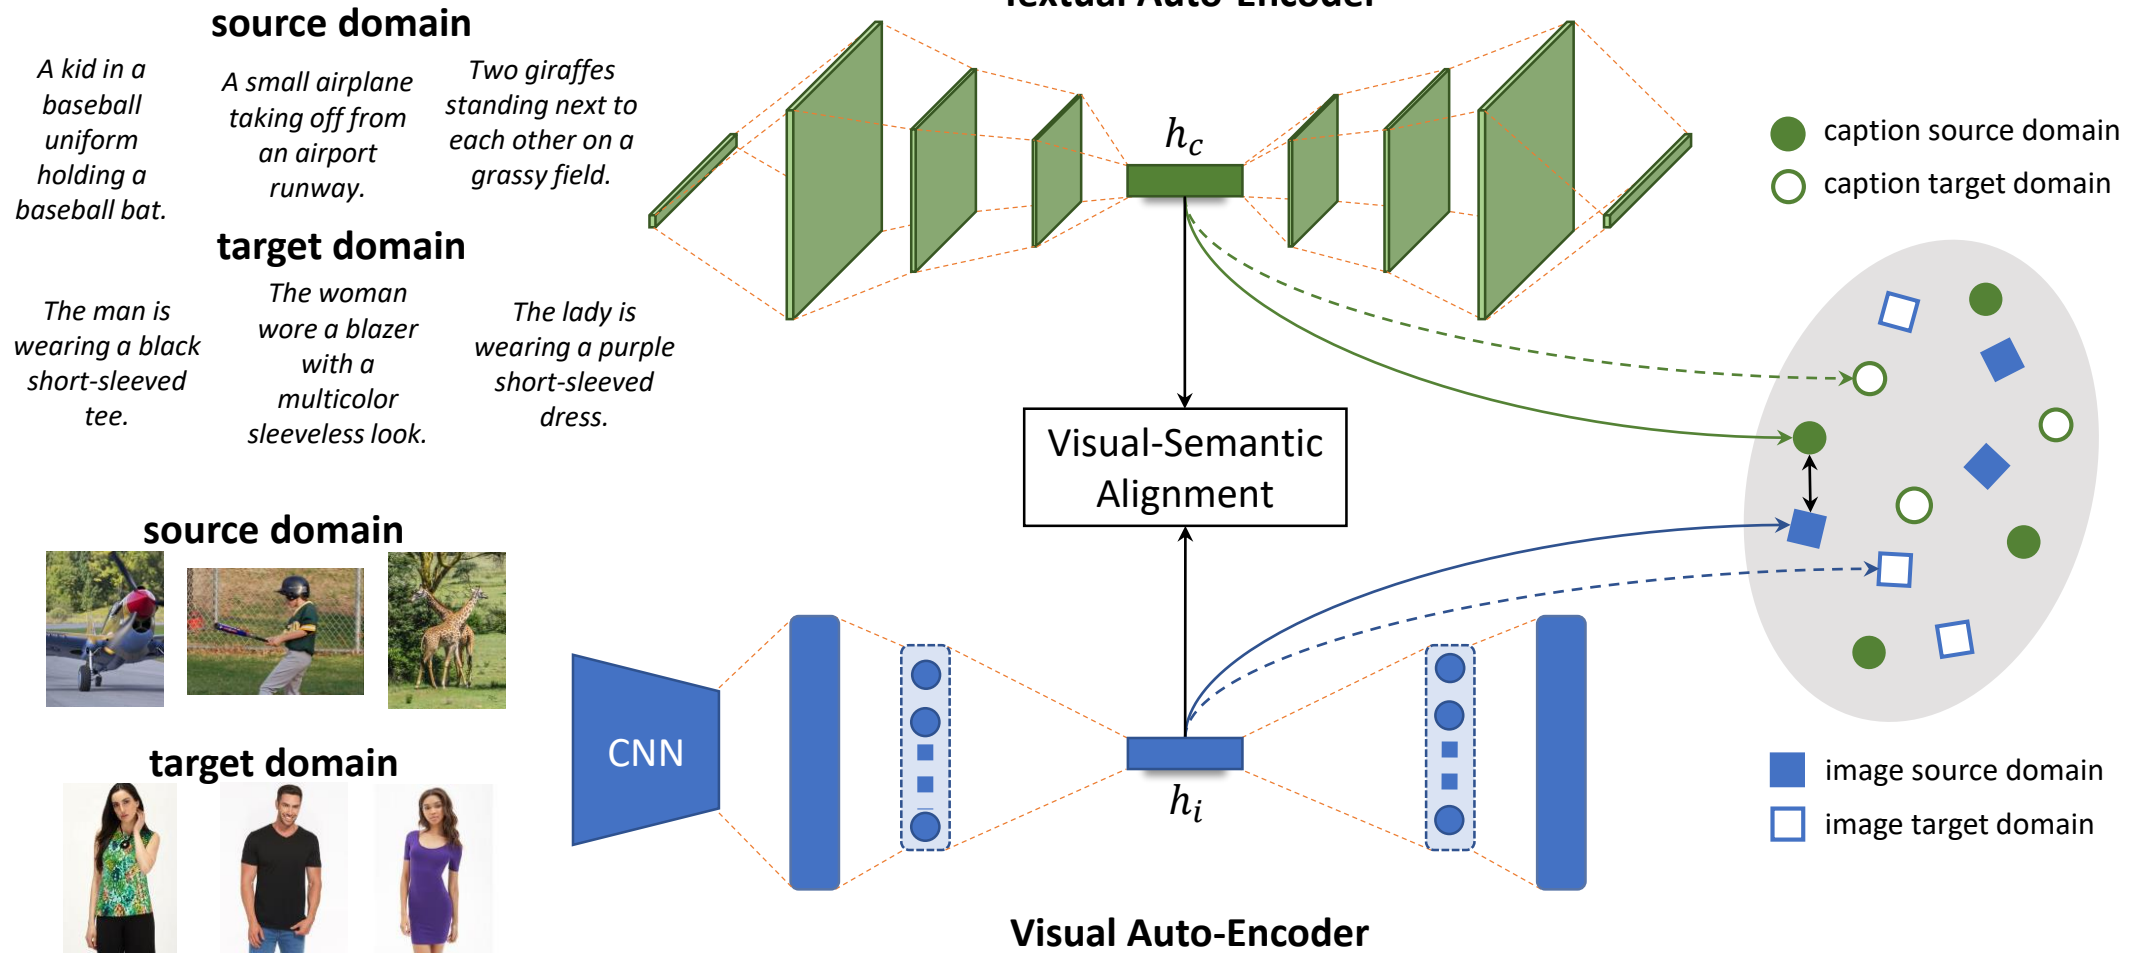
source domain

A kid in a baseball uniform holding a baseball bat.

A small airplane taking off from an airport runway.

Two giraffes standing next to each other on a grassy field.

target domain

The man is wearing a black short-sleeved tee.

The woman wore a blazer with a multicolor sleeveless look.

The lady is wearing a purple short-sleeved dress.

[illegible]

$h_c$

caption source domain
caption target domain

Visual-Semantic Alignment

source domain

target domain

CNN

$h_i$

image source domain
image target domain

Visual Auto-Encoder